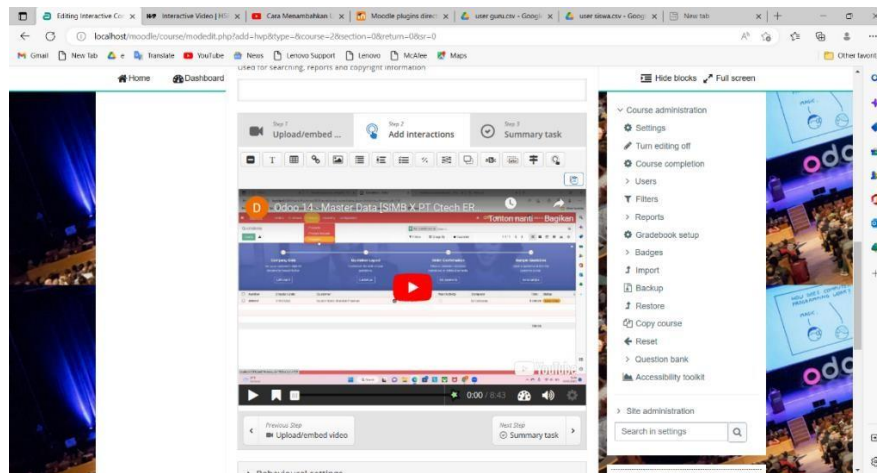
Editing Interactive Co × | Interactive Video | H5 × | Cara Menambahkan × | Moodle plugins direc × | user guru.csv - Googl × | user siswa.csv - Goog × | New tab × | +

localhost/moodle/course/modedit.php?add=hvp&type=&course=2&section=0&return=0&sr=0

Gmail | New Tab | e | Translate | YouTube | News | Lenovo Support | Lenovo | McAfee | Maps | Other favorites

Home | Dashboard

used for searching, reports and copyright information

Step 1 Upload/embed ... | Step 2 Add interactions | Step 3 Summary task

Odoo 14 - Master Data [SIMB X PT Ctech ER...

Tonton nanti | Bagikan

0:00 / 8:43

Previous Step
Upload/embed video

Next Step
Summary task

Hide blocks | Full screen

Course administration
Settings
Turn editing off
Course completion
Users
Filters
Reports
Gradebook setup
Badges
Import
Backup
Restore
Copy course
Reset
Question bank
Accessibility toolkit

Site administration

Search in settings